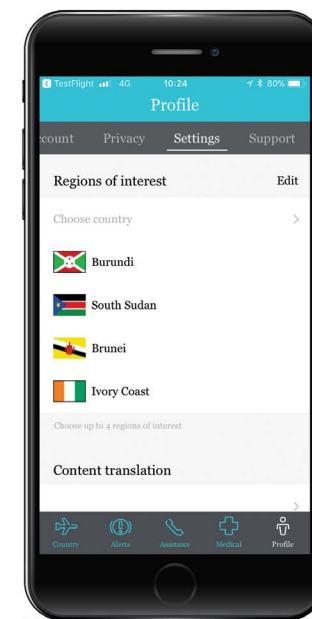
◀ TestFlight 4G 10:24 80%

Profile

ccount Privacy Settings Support

Regions of interest Edit

Choose country >

Burundi

South Sudan

Brunei

Ivory Coast

Choose up to 4 regions of interest

Content translation

>

Country Alerts Assistance Medical Profile